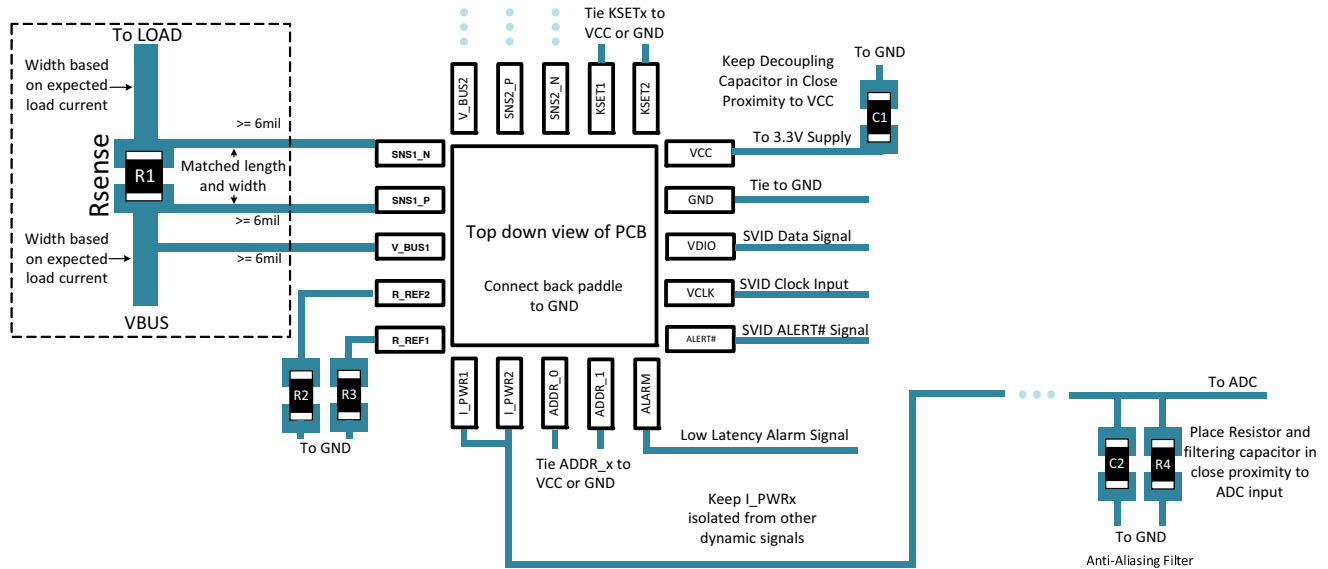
To LOAD

Width based on expected load current

Rsense

R1

Matched length and width

>= 6mil

>= 6mil

>= 6mil

Width based on expected load current

VBUS

V_BUS2

SNS2_P

SNS2_N

KSET1

KSET2

Tie KSETx to VCC or GND

Keep Decoupling Capacitor in Close Proximity to VCC

To GND

C1

SNS1_N

SNS1_P

V_BUS1

R_REF2

R_REF1

Top down view of PCB

Connect back paddle to GND

VCC

To 3.3V Supply

GND

Tie to GND

VDIO

SVID Data Signal

VCLK

SVID Clock Input

ALERT#

SVID ALERT# Signal

R2

R3

To GND

I_PWR1

I_PWR2

ADDR_0

ADDR_1

ALARM

Low Latency Alarm Signal

Tie ADDR_x to VCC or GND

Keep I_PWRx isolated from other dynamic signals

To ADC

C2

R4

Place Resistor and filtering capacitor in close proximity to ADC input

To GND

Anti-Aliasing Filter